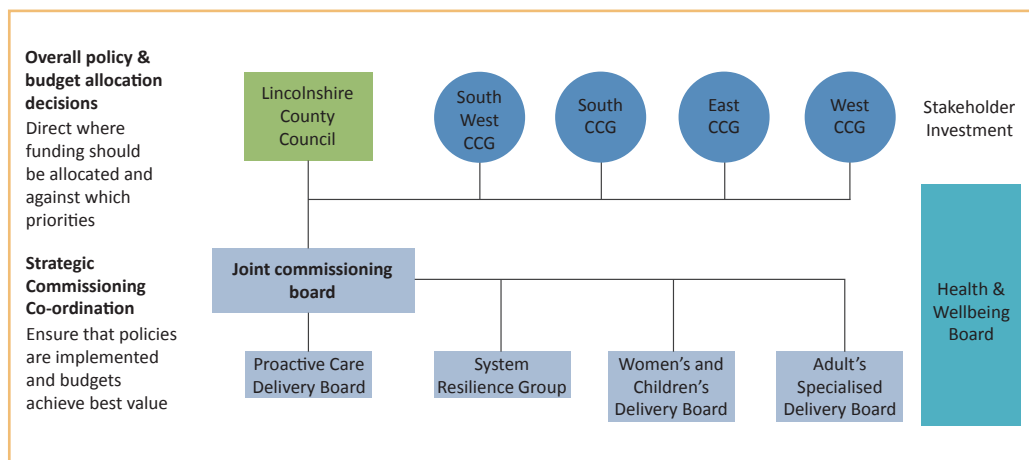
**Overall policy & budget allocation decisions**
Direct where funding should be allocated and against which priorities

**Strategic Commissioning Co-ordination**
Ensure that policies are implemented and budgets achieve best value

Lincolnshire County Council

South West CCG

South CCG

East CCG

West CCG

Stakeholder Investment

**Joint commissioning board**

Proactive Care Delivery Board

System Resilience Group

Women's and Children's Delivery Board

Adult's Specialised Delivery Board

Health & Wellbeing Board